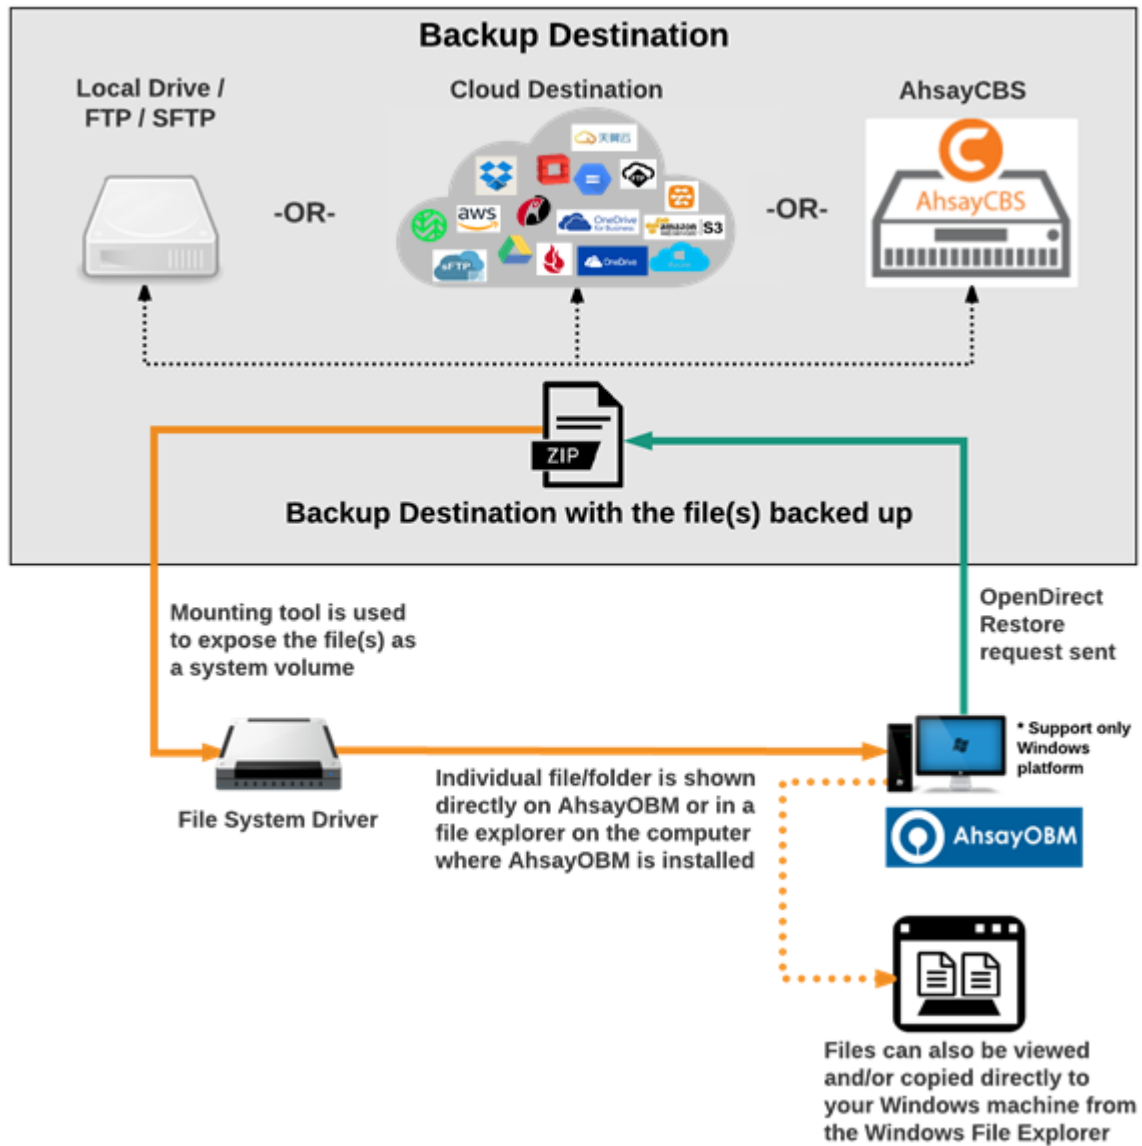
Backup Destination

Local Drive / FTP / SFTP

-OR-

Cloud Destination

天翼云

aws

OneDrive for Business

amazon S3

sFTP

OneDrive

-OR-

AhsayCBS

AhsayCBS

ZIP

Backup Destination with the file(s) backed up

Mounting tool is used to expose the file(s) as a system volume

OpenDirect Restore request sent

* Support only Windows platform

File System Driver

Individual file/folder is shown directly on AhsayOBM or in a file explorer on the computer where AhsayOBM is installed

AhsayOBM

Files can also be viewed and/or copied directly to your Windows machine from the Windows File Explorer